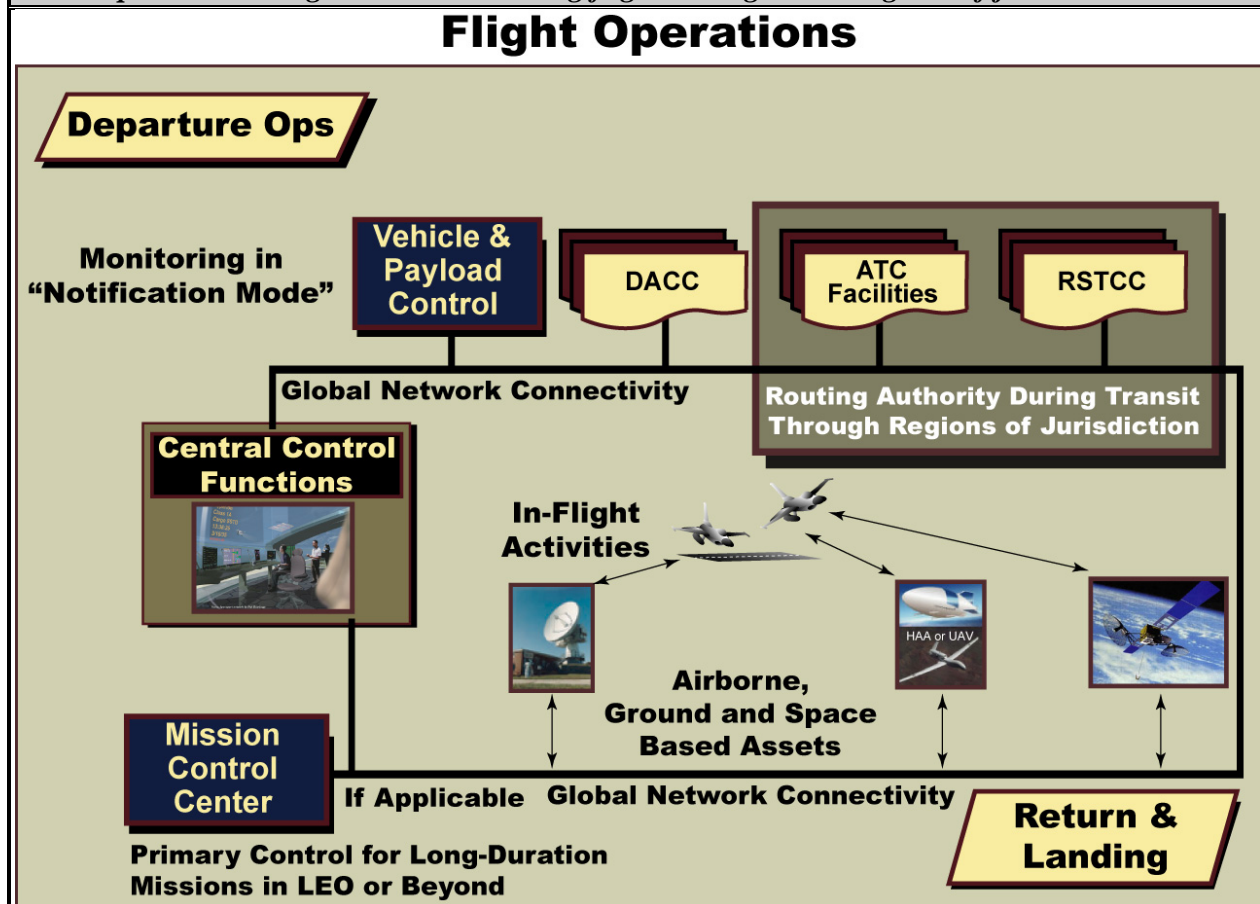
Flight Operations

Departure Ops

Monitoring in "Notification Mode"

Vehicle & Payload Control

DACC

ATC Facilities

RSTCC

Global Network Connectivity

Routing Authority During Transit Through Regions of Jurisdiction

Central Control Functions

In-Flight Activities

HAA or UAV

Airborne, Ground and Space Based Assets

Mission Control Center

If Applicable

Global Network Connectivity

Return & Landing

Primary Control for Long-Duration Missions in LEO or Beyond